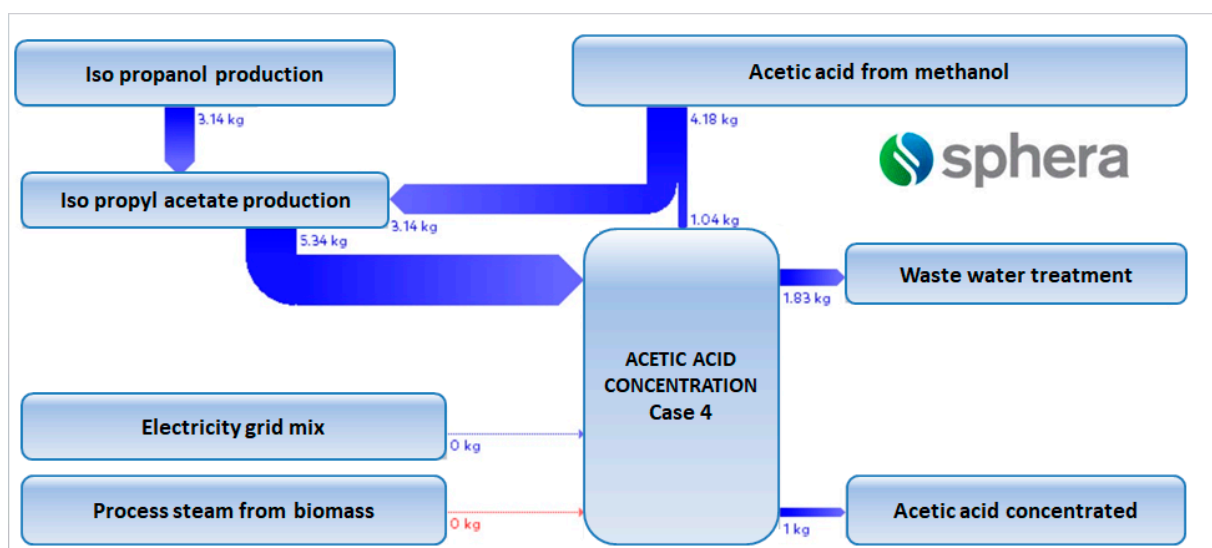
Iso propanol production

3.14 kg

Acetic acid from methanol

4.18 kg

sphera

Iso propyl acetate production

3.14 kg

1.04 kg

5.34 kg

Waste water treatment

1.83 kg

ACETIC ACID CONCENTRATION Case 4

Electricity grid mix

0 kg

Process steam from biomass

0 kg

Acetic acid concentrated

1 kg